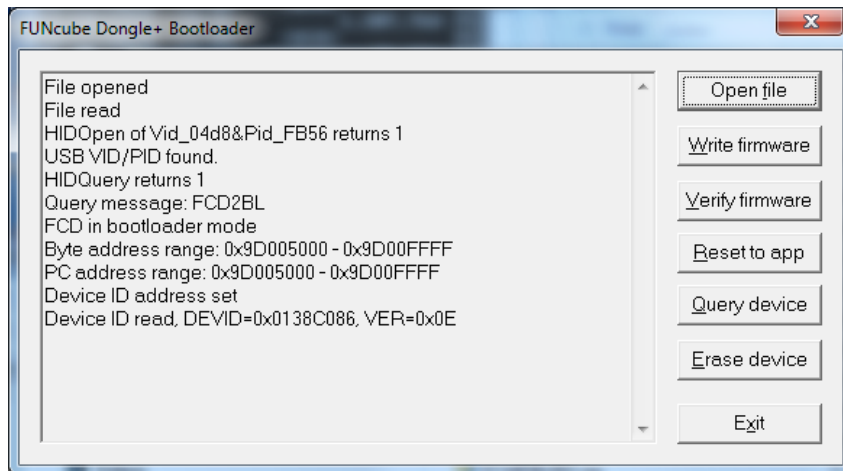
FUNcube Dongle+ Bootloader

File opened
File read
HIDOpen of Vid_04d8&Pid_FB56 returns 1
USB VID/PID found.
HIDQuery returns 1
Query message: FCD2BL
FCD in bootloader mode
Byte address range: 0x9D005000 - 0x9D00FFFF
PC address range: 0x9D005000 - 0x9D00FFFF
Device ID address set
Device ID read, DEVID=0x0138C086, VER=0x0E

Open file
Write firmware
Verify firmware
Reset to app
Query device
Erase device
Exit